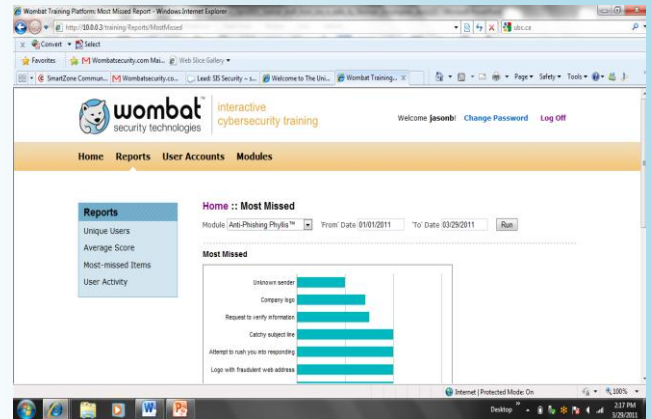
Wombat Training Platform: Most Missed Report - Windows Internet Explorer

http://10.0.0.3/training/Reports/MostMissed

sbc.cz

Convert Select

Favorites Wombatsecurity.com Mai... Web Slice Gallery

SmartZone Commun... Wombatsecurity.co... Lead: SIS Security – s... Welcome to The Uni... Wombat Training... Page Safety Tools

wombat security technologies

interactive cybersecurity training

Welcome jasonb! Change Password Log Off

Home Reports User Accounts Modules

Reports
Unique Users
Average Score
Most-missed Items
User Activity

Home :: Most Missed

Module Anti-Phishing Phyllis™ 'From' Date 01/01/2011 'To' Date 03/29/2011 Run

Most Missed

Unknown sender
Company logo
Request to verify information
Catchy subject line
Attempt to rush you into responding
Logo with fraudulent web address

Internet | Protected Mode: On 100%

Desktop 3:17 PM 3/29/2011